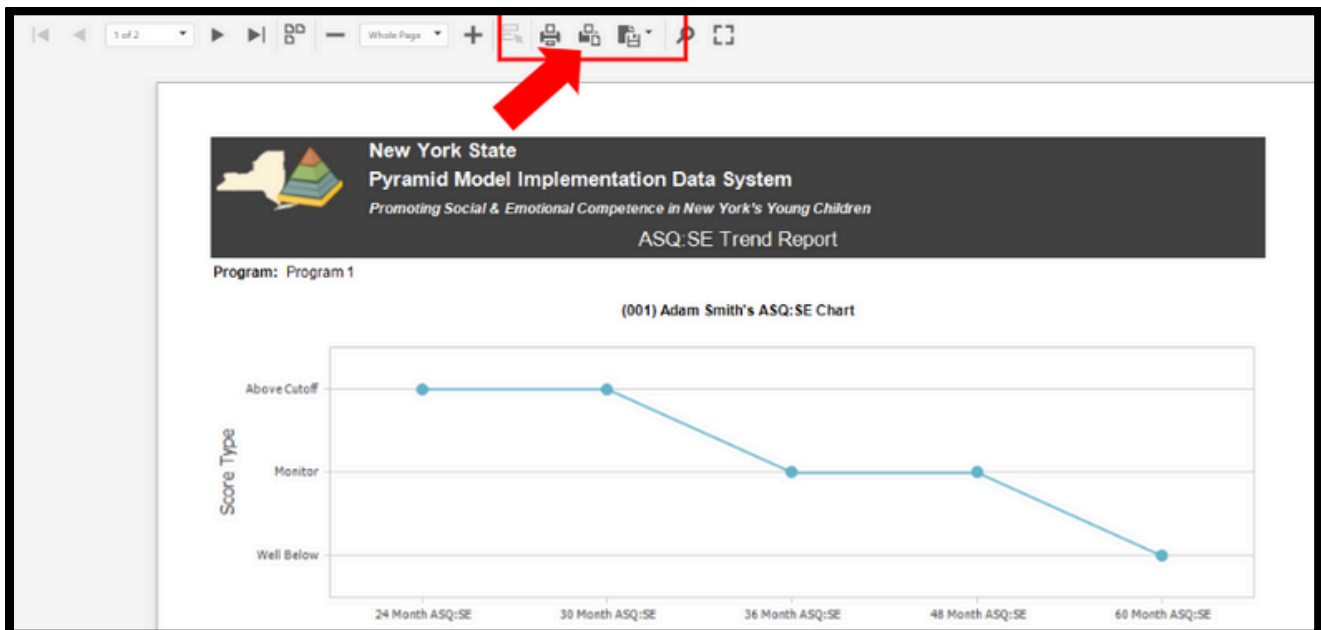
1 of 2
Whole Page

New York State
Pyramid Model Implementation Data System
Promoting Social & Emotional Competence in New York's Young Children
ASQ:SE Trend Report

Program: Program 1

(001) Adam Smith's ASQ:SE Chart

Score Type

Above Cutoff
Monitor
Well Below

24 Month ASQ:SE
30 Month ASQ:SE
36 Month ASQ:SE
48 Month ASQ:SE
60 Month ASQ:SE